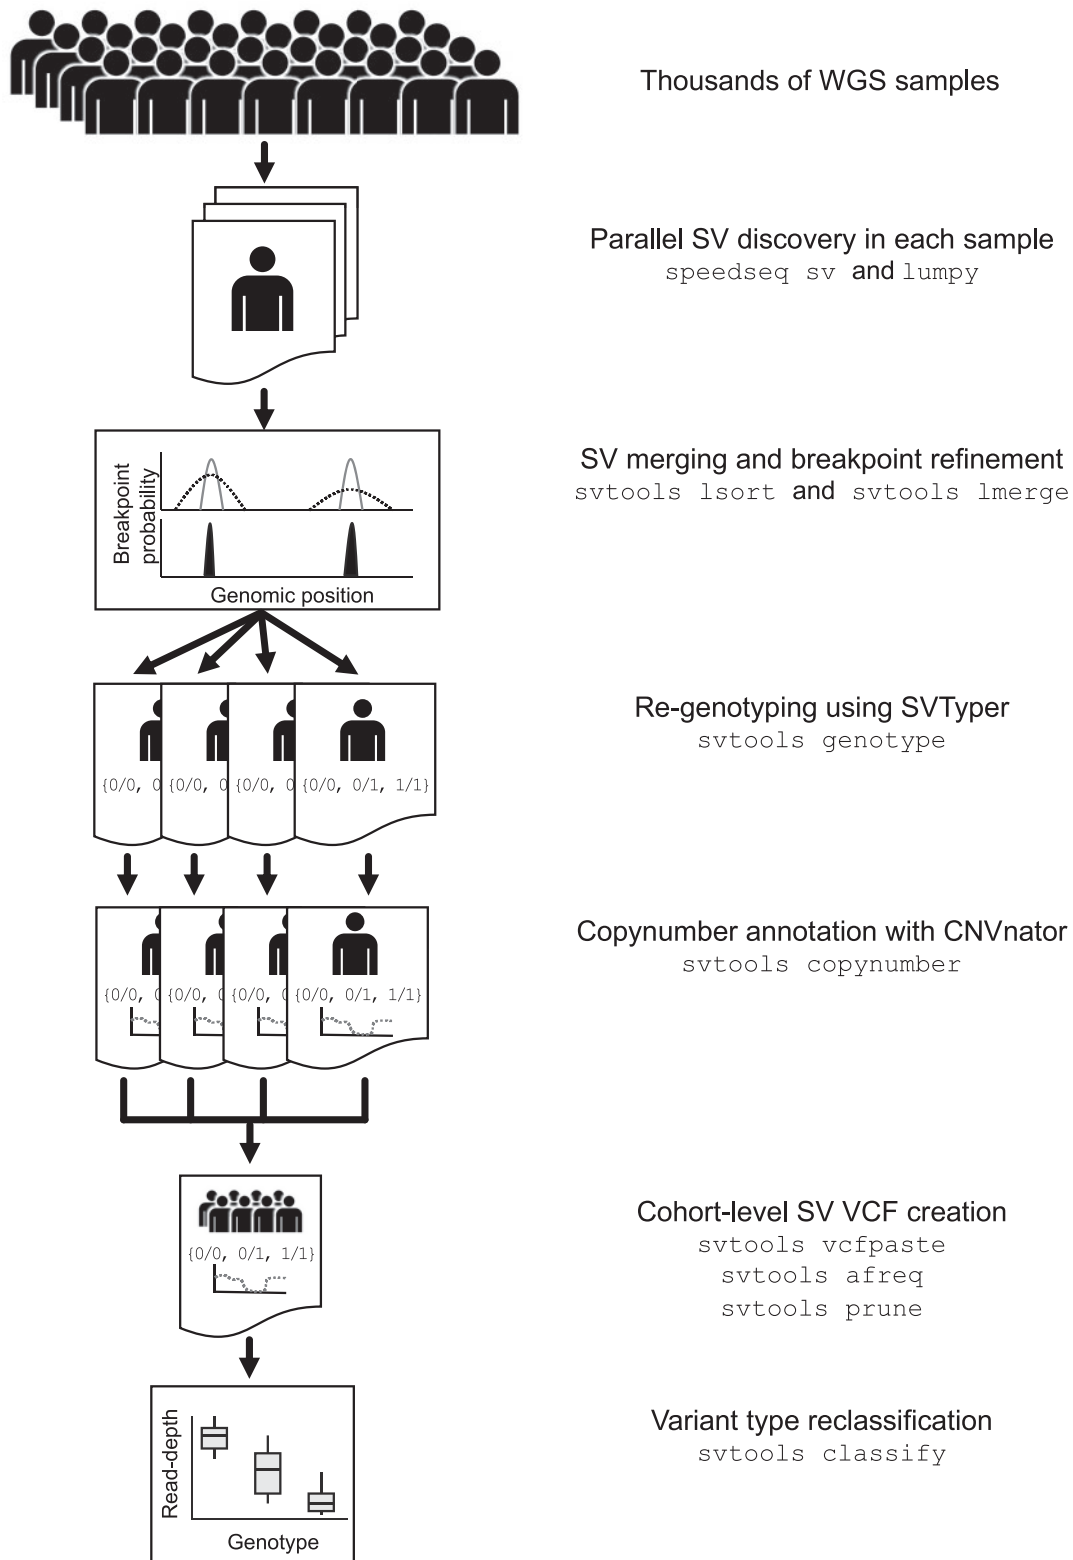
Thousands of WGS samples

Parallel SV discovery in each sample
speedseq sv and lumpy

Breakpoint probability

Genomic position

SV merging and breakpoint refinement
svtools lsort and svtools lmerge

{0/0, 0 {0/0, 0 {0/0, 0 {0/0, 0/1, 1/1}

Re-genotyping using SVTyper
svtools genotype

{0/0, 0 {0/0, 0 {0/0, 0 {0/0, 0/1, 1/1}

Copynumber annotation with CNVnator
svtools copynumber

{0/0, 0/1, 1/1}

Cohort-level SV VCF creation
svtools vcfpaste
svtools afreq
svtools prune

Read-depth

Genotype

Variant type reclassification
svtools classify